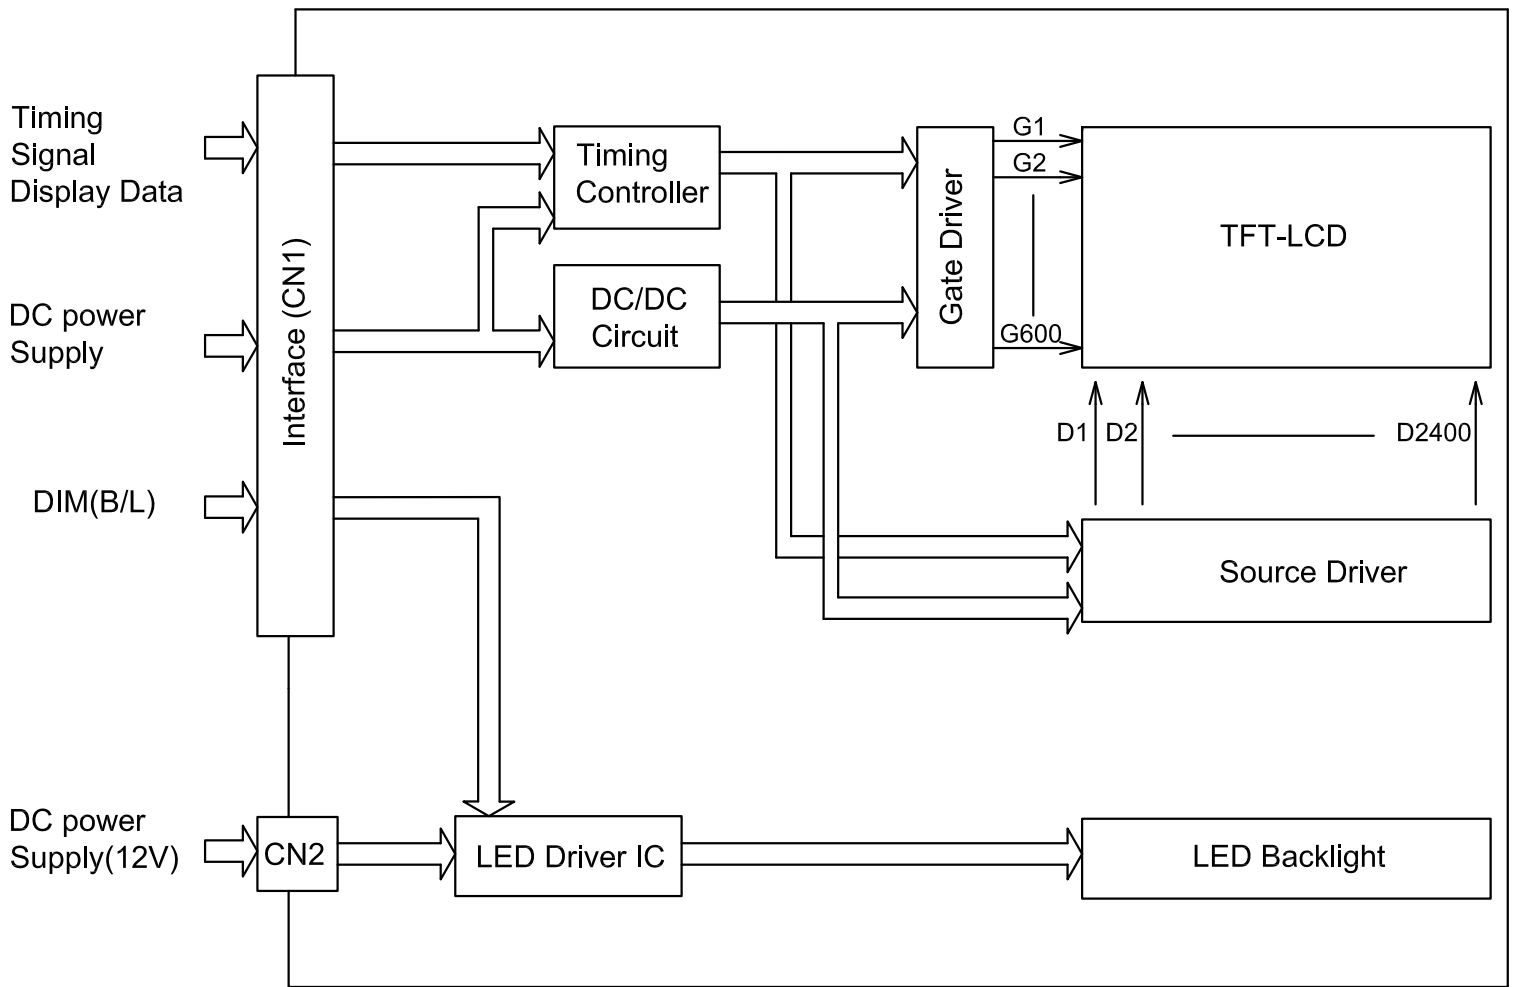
Timing Signal Display Data

DC power Supply

DIM(B/L)

DC power Supply(12V)

Interface (CN1)

CN2

Timing Controller

DC/DC Circuit

LED Driver IC

Gate Driver

G1

G2

G600

TFT-LCD

D1

D2

D2400

Source Driver

LED Backlight